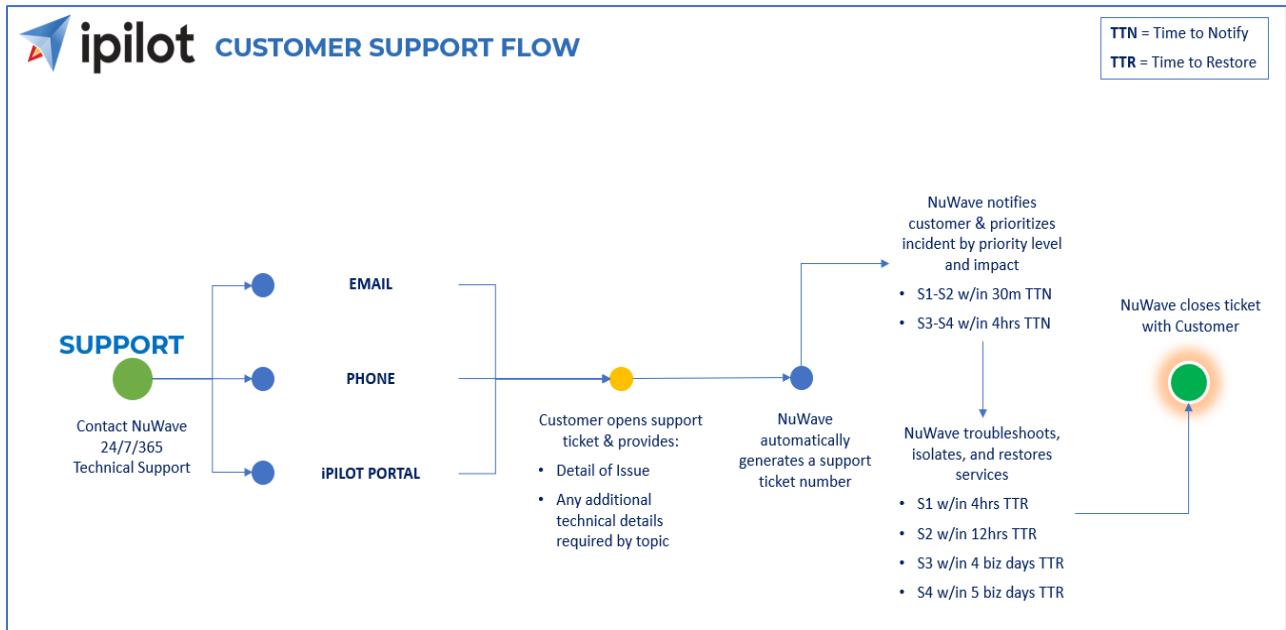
ipilot CUSTOMER SUPPORT FLOW

**TTN** = Time to Notify
**TTR** = Time to Restore

SUPPORT

Contact NuWave 24/7/365 Technical Support

EMAIL

PHONE

iPILOT PORTAL

Customer opens support ticket & provides:
- Detail of Issue
- Any additional technical details required by topic

NuWave automatically generates a support ticket number

NuWave notifies customer & prioritizes incident by priority level and impact
- S1-S2 w/in 30m TTN
- S3-S4 w/in 4hrs TTN

NuWave troubleshoots, isolates, and restores services
- S1 w/in 4hrs TTR
- S2 w/in 12hrs TTR
- S3 w/in 4 biz days TTR
- S4 w/in 5 biz days TTR

NuWave closes ticket with Customer